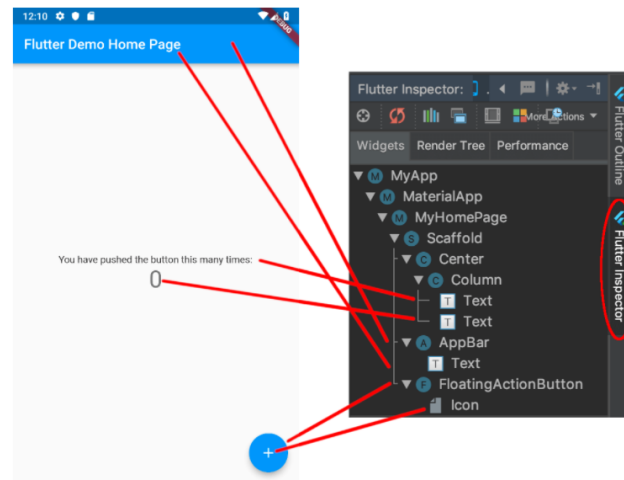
12:10

DEBUG

Flutter Demo Home Page

You have pushed the button this many times:

0

+

Flutter Inspector:

More Actions

Widgets Render Tree Performance

Flutter Outline

Flutter Inspector

M MyApp
M MaterialApp
M MyHomePage
S Scaffold
C Center
C Column
T Text
T Text
A AppBar
T Text
F FloatingActionButton
Icon